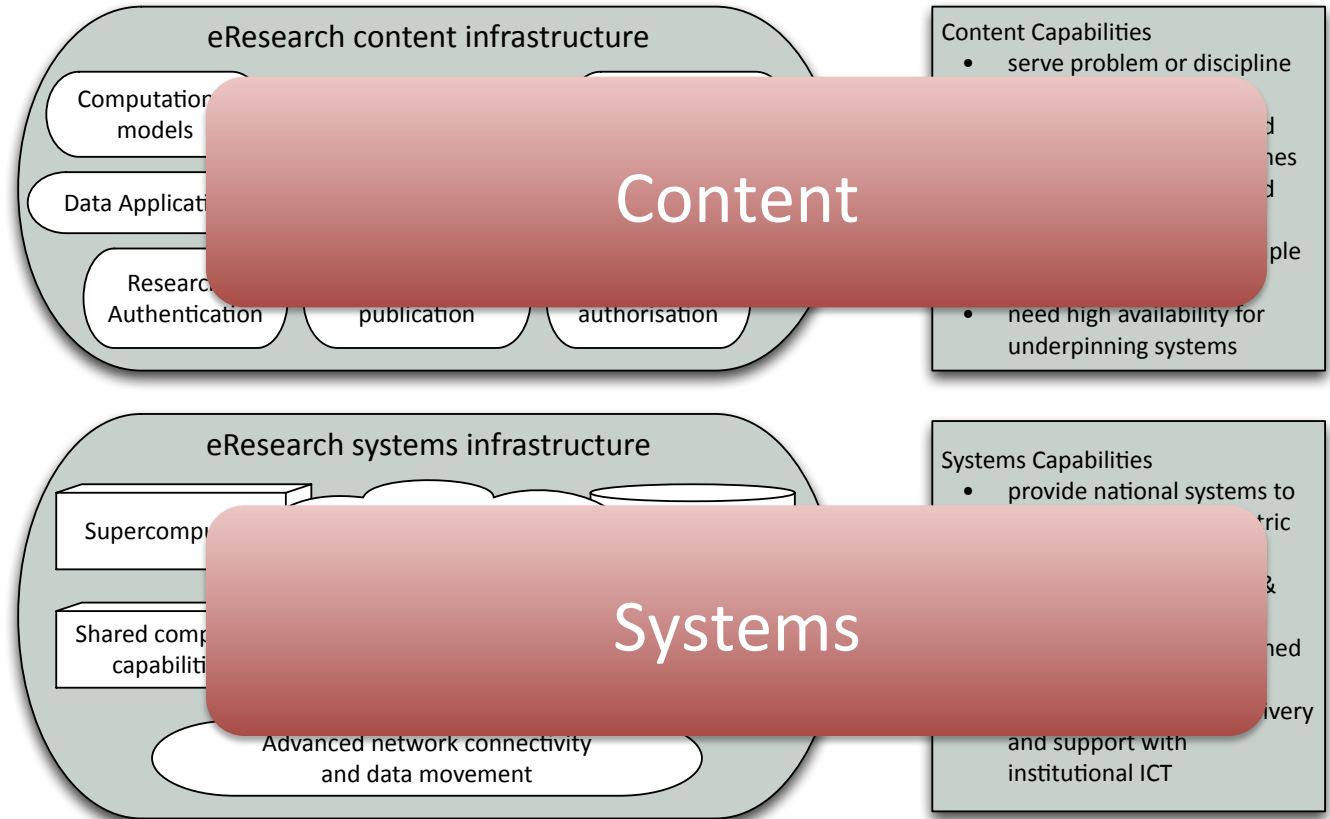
eResearch content infrastructure

Computation models

Data Applicat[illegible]

Researc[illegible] Authentication

publication

authorisation

Content

Content Capabilities
• serve problem or discipline
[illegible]d
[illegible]nes
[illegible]d
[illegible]ple
• need high availability for underpinning systems

eResearch systems infrastructure

Supercompu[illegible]

Shared comp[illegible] capabiliti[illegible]

Systems

Advanced network connectivity and data movement

Systems Capabilities
• provide national systems to
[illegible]tric
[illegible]&
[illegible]ned
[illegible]ivery
and support with institutional ICT